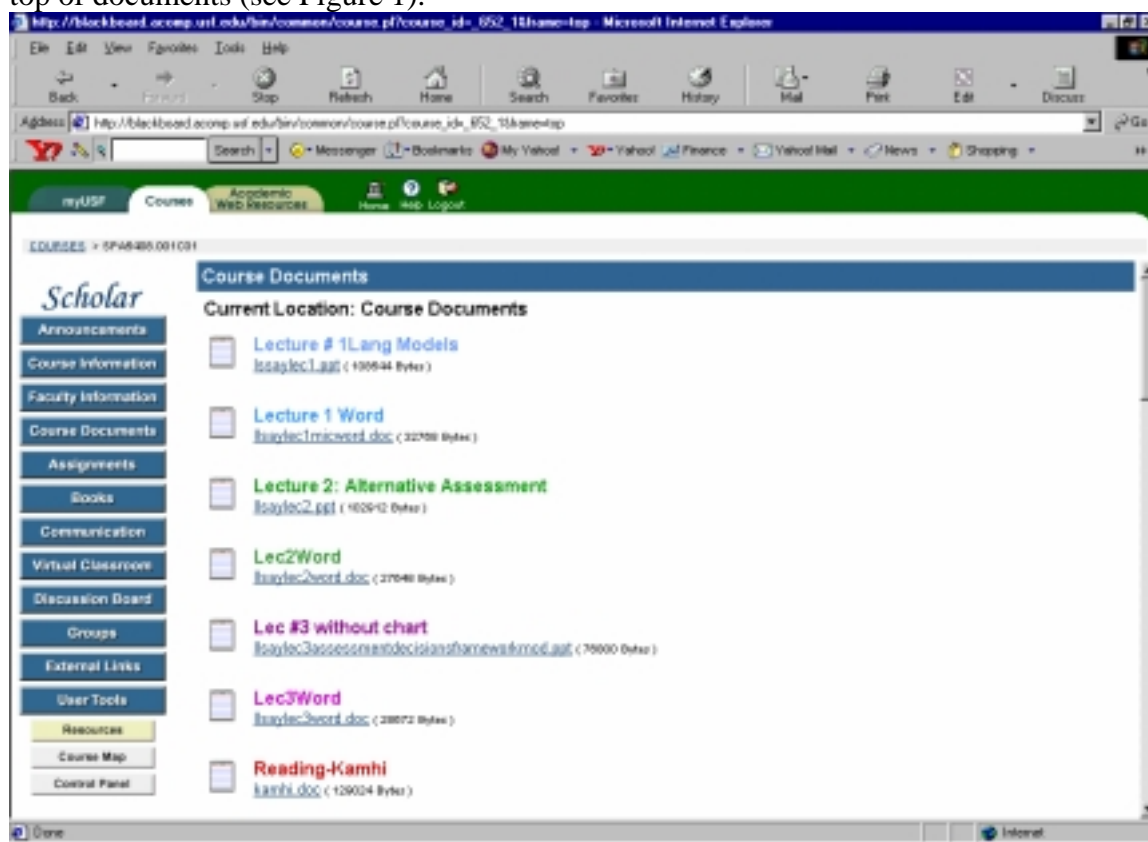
top of documents (see Figure 1).

http://blackboard.acomp.usf.edu/bin/common/course.pl?course_id=_652_1&frame=top - Microsoft Internet Explorer

File Edit View Favorites Tools Help

Back Forward Stop Refresh Home Search Favorites History Mail Print Edit Discuss

Address http://blackboard.acomp.usf.edu/bin/common/course.pl?course_id=_652_1&frame=top

Search Messenger Bookmarks My Yahoo! Yahoo! Finance Yahoo! Mail News Shopping

myUSF Courses Academic Web Resources Home Help Logout

COURSES > SPA6486.001C01

Scholar

Announcements
Course Information
Faculty Information
Course Documents
Assignments
Books
Communication
Virtual Classroom
Discussion Board
Groups
External Links
User Tools
Resources
Course Map
Control Panel

Course Documents

Current Location: Course Documents

Lecture # 1Lang Models
llsaylec1.ppt ( 108544 Bytes )

Lecture 1 Word
llsaylec1microword.doc ( 32768 Bytes )

Lecture 2: Alternative Assessment
llsaylec2.ppt ( 102912 Bytes )

Lec2Word
llsaylec2word.doc ( 27648 Bytes )

Lec #3 without chart
llsaylec3assessmentdecisionsframeworkmod.ppt ( 75000 Bytes )

Lec3Word
llsaylec3word.doc ( 28672 Bytes )

Reading-Kamhi
kamhi.doc ( 128024 Bytes )

Done Internet